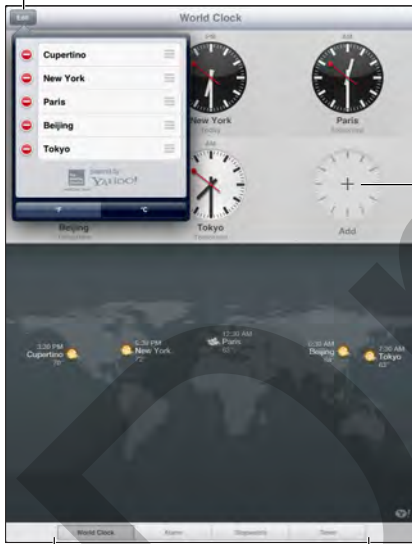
Edit

World Clock

Cupertino

New York

Paris

Beijing

Tokyo

YAHOO!

°F

°C

New York

Paris

Beijing

Tokyo

Add

3:30 PM
Cupertino
78°

6:30 PM
New York
72°

12:30 AM
Paris

6:30 AM
Beijing

7:30 AM
Tokyo

World Clock

Alarm

Stopwatch

Timer